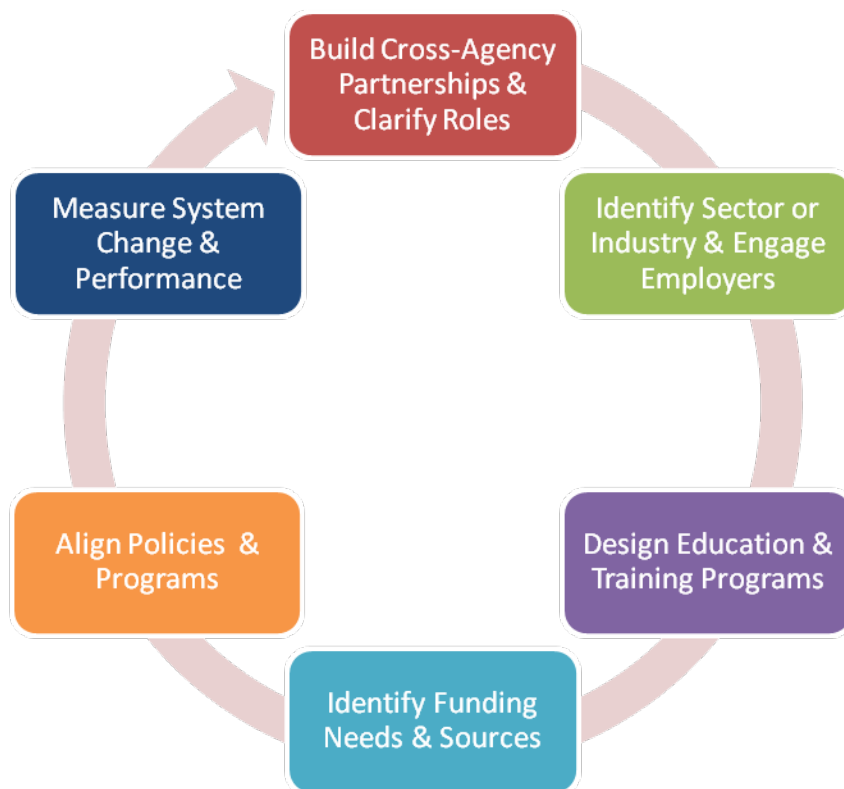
Build Cross-Agency Partnerships & Clarify Roles

Identify Sector or Industry & Engage Employers

Design Education & Training Programs

Identify Funding Needs & Sources

Align Policies & Programs

Measure System Change & Performance